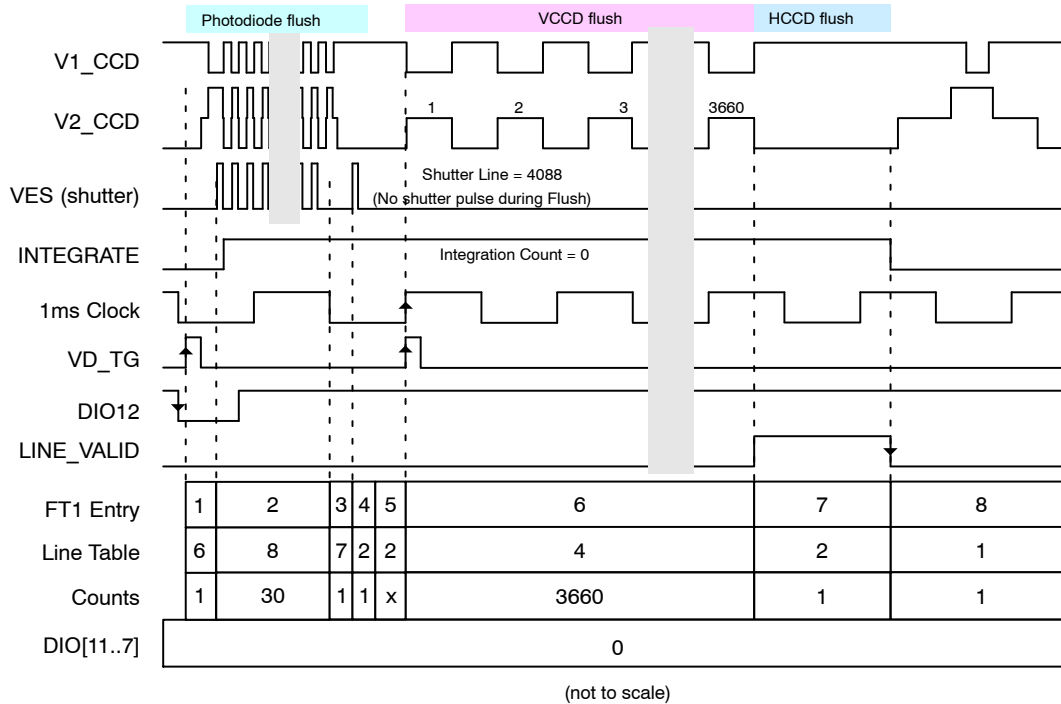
Photodiode flush

VCCD flush

HCCD flush

V1_CCD

V2_CCD

1 2 3 3660

VES (shutter)

Shutter Line = 4088
(No shutter pulse during Flush)

INTEGRATE

Integration Count = 0

1ms Clock

VD_TG

DIO12

LINE_VALID

| FT1 Entry | 1 | 2 | 3 | 4 | 5 | 6 | 7 | 8 |
|---|---|---|---|---|---|---|---|---|
| Line Table | 6 | 8 | 7 | 2 | 2 | 4 | 2 | 1 |
| Counts | 1 | 30 | 1 | 1 | x | 3660 | 1 | 1 |

DIO[11..7]

0

(not to scale)